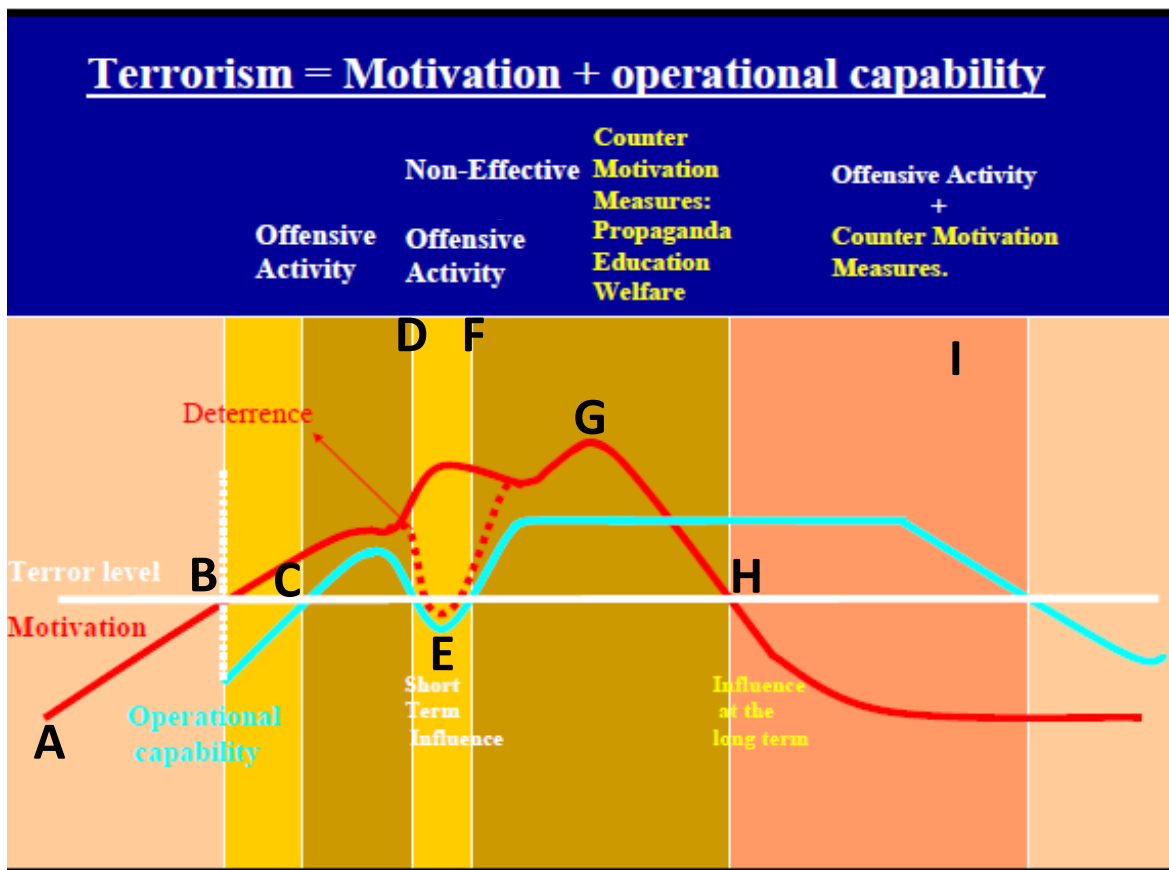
Terrorism = Motivation + operational capability

Offensive Activity

Non-Effective Offensive Activity

Counter Motivation Measures: Propaganda Education Welfare

Offensive Activity + Counter Motivation Measures.

D F

I

Deterrence

G

Terror level

B

C

H

Motivation

E

Short Term Influence

Influence at the long term

Operational capability

A